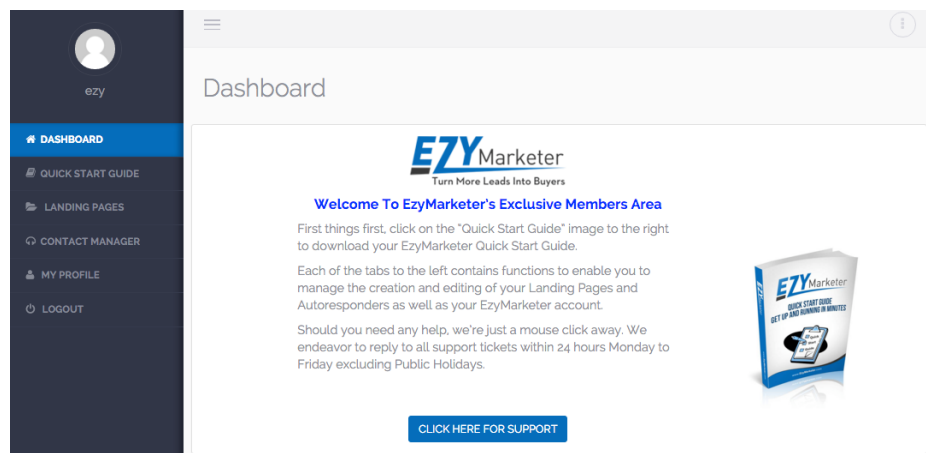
ezy

DASHBOARD
QUICK START GUIDE
LANDING PAGES
CONTACT MANAGER
MY PROFILE
LOGOUT

Dashboard

EZY Marketer
Turn More Leads Into Buyers

Welcome To EzyMarketer's Exclusive Members Area

First things first, click on the "Quick Start Guide" image to the right to download your EzyMarketer Quick Start Guide.

Each of the tabs to the left contains functions to enable you to manage the creation and editing of your Landing Pages and Autoresponders as well as your EzyMarketer account.

Should you need any help, we're just a mouse click away. We endeavor to reply to all support tickets within 24 hours Monday to Friday excluding Public Holidays.

EZY Marketer
QUICK START GUIDE
GET UP AND RUNNING IN MINUTES

CLICK HERE FOR SUPPORT